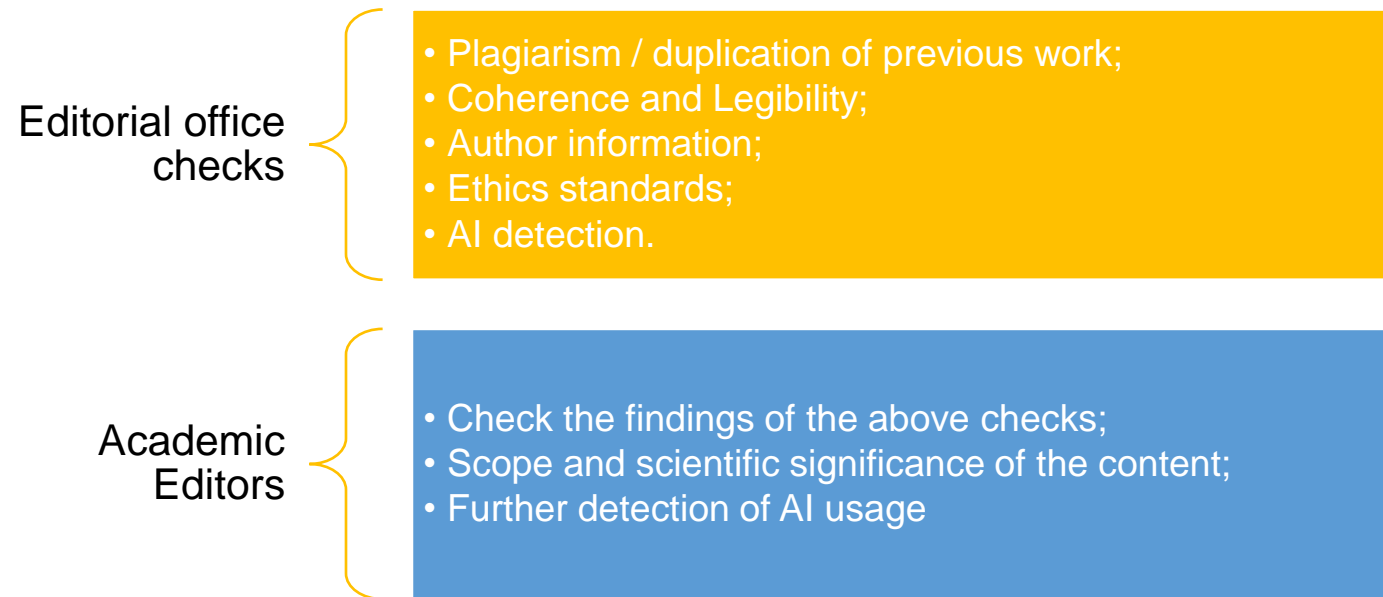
Editorial office checks

• Plagiarism / duplication of previous work;
• Coherence and Legibility;
• Author information;
• Ethics standards;
• AI detection.

Academic Editors

• Check the findings of the above checks;
• Scope and scientific significance of the content;
• Further detection of AI usage